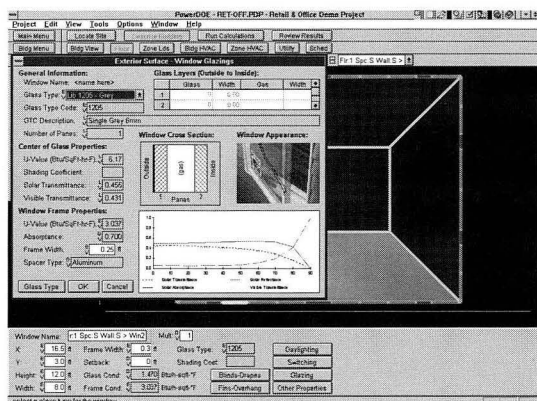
PowerDOE - RET-OFF.PDP - Retail & Office Demo Project

Project Edit View Tools Options Window Help

Main Menu | Locate Site | Import Floorplan | Run Calculations | Review Results

Bldg Menu | Bldg View | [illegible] | Zone Lds | Zone HVAC | Utility | Sched

Exterior Surface - Window Glazings

Flr 1 Spc S Wall S >

General Information:
Window Name: <name here>
Glass Type: Lib 1,205 - Grey
Glass Type Code: 1205
GTC Description: Single Gray 6mm
Number of Panes: 1

Glass Layers (Outside to Inside):

| | Glass | Width | Gas | Width |
|---|---|---|---|---|
| 1 | | 0.10 | | |
| 2 | 0 | 0.00 | | |

Center of Glass Properties:
U-Value (Btu/SqFt-hr-F): 6.17
Shading Coefficient:
Solar Transmittance: 0.456
Visible Transmittance: 0.431

Window Cross Section:
Outside (gas) Inside
1 Panes 2

Window Appearance:

Window Frame Properties:
U-Value (Btu/SqFt-hr-F): 3.037
Absorptance: 0.700
Frame Width: 0.25 ft
Spacer Type: Aluminum

1.0 0.8 0.6 0.4 0.2 0.0
0 10 20 30 40 50 60 70 80 90
Solar Transmittance — Solar Reflectance
Solar Absorptance — Visible Transmittance

Glass Type | OK | Cancel

Window Name: r1 Spc S Wall S > Win2 | Mult: 1
X: 16.5 ft | Frame Width: 0.3 ft | Glass Type: 1205 | Daylighting
Y: 3.0 ft | Setback: 0 ft | Shading Coef: | Switching
Height: 12.0 ft | Glass Cond: 1.470 Btu/h-sqft-°F | Blinds-Drapes | Glazing
Width: 8.0 ft | Frame Cond: 3.037 Btu/h-sqft-°F | Fins-Overhang | Other Properties

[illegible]